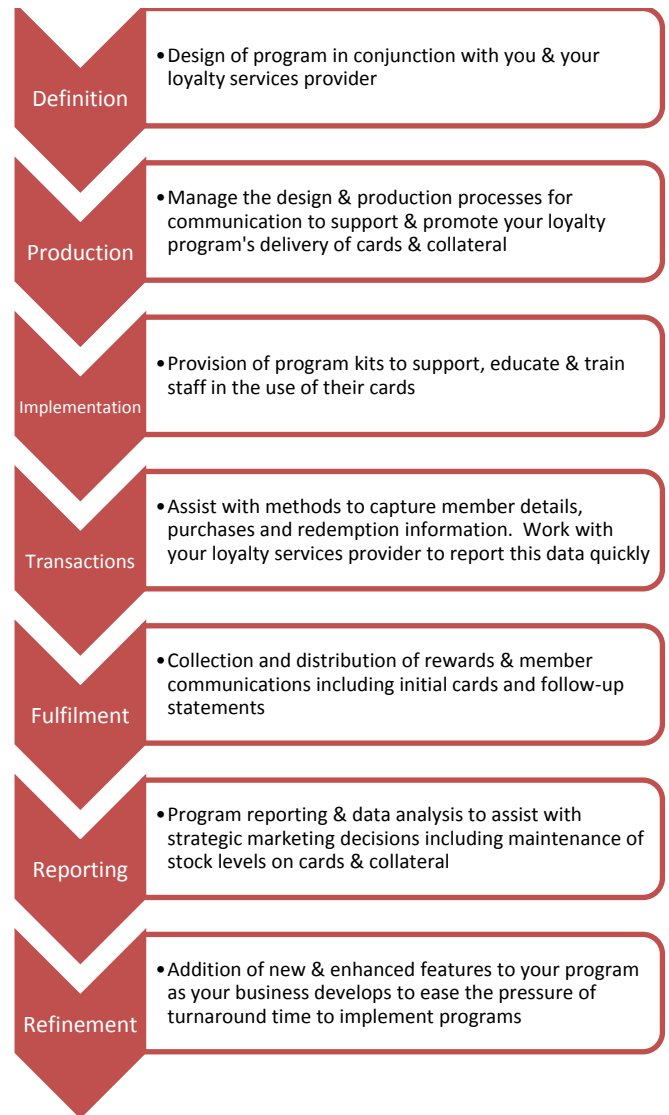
Definition

•Design of program in conjunction with you & your loyalty services provider

Production

•Manage the design & production processes for communication to support & promote your loyalty program's delivery of cards & collateral

Implementation

•Provision of program kits to support, educate & train staff in the use of their cards

Transactions

•Assist with methods to capture member details, purchases and redemption information. Work with your loyalty services provider to report this data quickly

Fulfilment

•Collection and distribution of rewards & member communications including initial cards and follow-up statements

Reporting

•Program reporting & data analysis to assist with strategic marketing decisions including maintenance of stock levels on cards & collateral

Refinement

•Addition of new & enhanced features to your program as your business develops to ease the pressure of turnaround time to implement programs